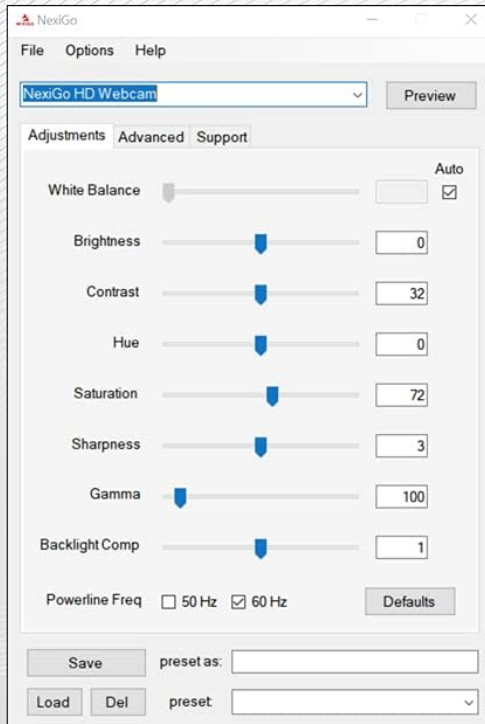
NexiGo

File Options Help

NexiGo HD Webcam

Preview

Adjustments Advanced Support

Auto

White Balance

Brightness 0

Contrast 32

Hue 0

Saturation 72

Sharpness 3

Gamma 100

Backlight Comp 1

Powerline Freq 50 Hz 60 Hz

Defaults

Save preset as:

Load Del preset: